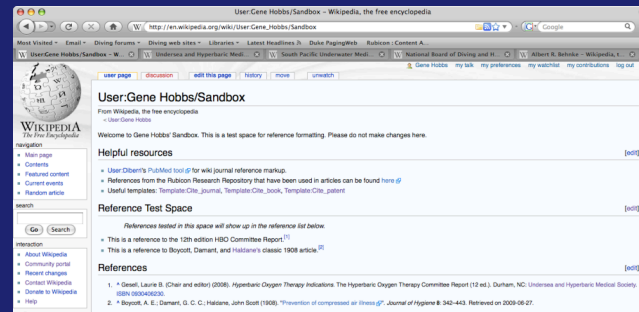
User:Gene Hobbs/Sandbox – Wikipedia, the free encyclopedia

http://en.wikipedia.org/wiki/User:Gene_Hobbs/Sandbox

Google

Most Visited ▾ Email ▾ Diving forums ▾ Diving web sites ▾ Libraries ▾ Latest Headlines Duke PagingWeb Rubicon : Content A...

User:Gene Hobbs/Sandbox - W... Undersea and Hyperbaric Medi... South Pacific Underwater Medi... National Board of Diving and H... Albert R. Behnke - Wikipedia, t...

Gene Hobbs my talk my preferences my watchlist my contributions log out

user page discussion edit this page history move unwatch

WIKIPEDIA
The Free Encyclopedia

navigation
Main page
Contents
Featured content
Current events
Random article

search
Go Search

interaction
About Wikipedia
Community portal
Recent changes
Contact Wikipedia
Donate to Wikipedia
Help

User:Gene Hobbs/Sandbox

From Wikipedia, the free encyclopedia
< User:Gene Hobbs

Welcome to Gene Hobbs' Sandbox. This is a test space for reference formatting. Please do not make changes here.

Helpful resources [edit]

User:Diberri's PubMed tool for wiki journal reference markup.
References from the Rubicon Research Repository that have been used in articles can be found here
Useful templates: Template:Cite_journal, Template:Cite_book, Template:Cite_patent

Reference Test Space [edit]

References tested in this space will show up in the reference list below.

This is a reference to the 12th edition HBO Committee Report.[1]
This is a reference to Boycott, Damant, and Haldane's classic 1908 article.[2]

References [edit]

1. ^ Gesell, Laurie B. (Chair and editor) (2008). Hyperbaric Oxygen Therapy Indications. The Hyperbaric Oxygen Therapy Committee Report (12 ed.). Durham, NC: Undersea and Hyperbaric Medical Society. ISBN 0930406230.
2. ^ Boycott, A. E.; Damant, G. C. C.; Haldane, John Scott (1908). "Prevention of compressed air illness". Journal of Hygiene 8: 342–443. Retrieved on 2009-06-27.